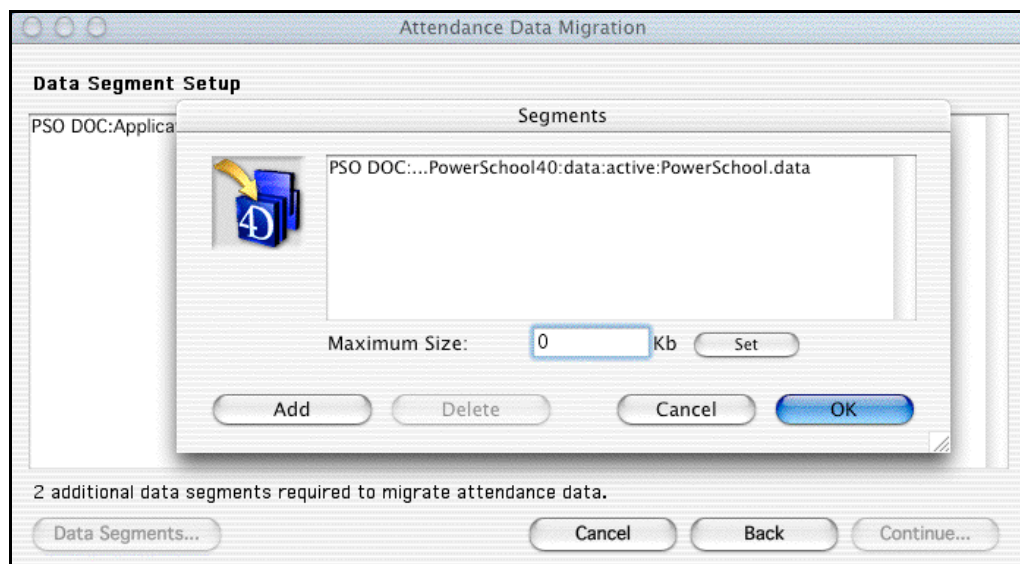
Attendance Data Migration

Data Segment Setup

PSO DOC:Applica

Segments

PSO DOC:...PowerSchool40:data:active:PowerSchool.data

Maximum Size: 0 Kb Set

Add Delete Cancel OK

2 additional data segments required to migrate attendance data.

Data Segments... Cancel Back Continue...